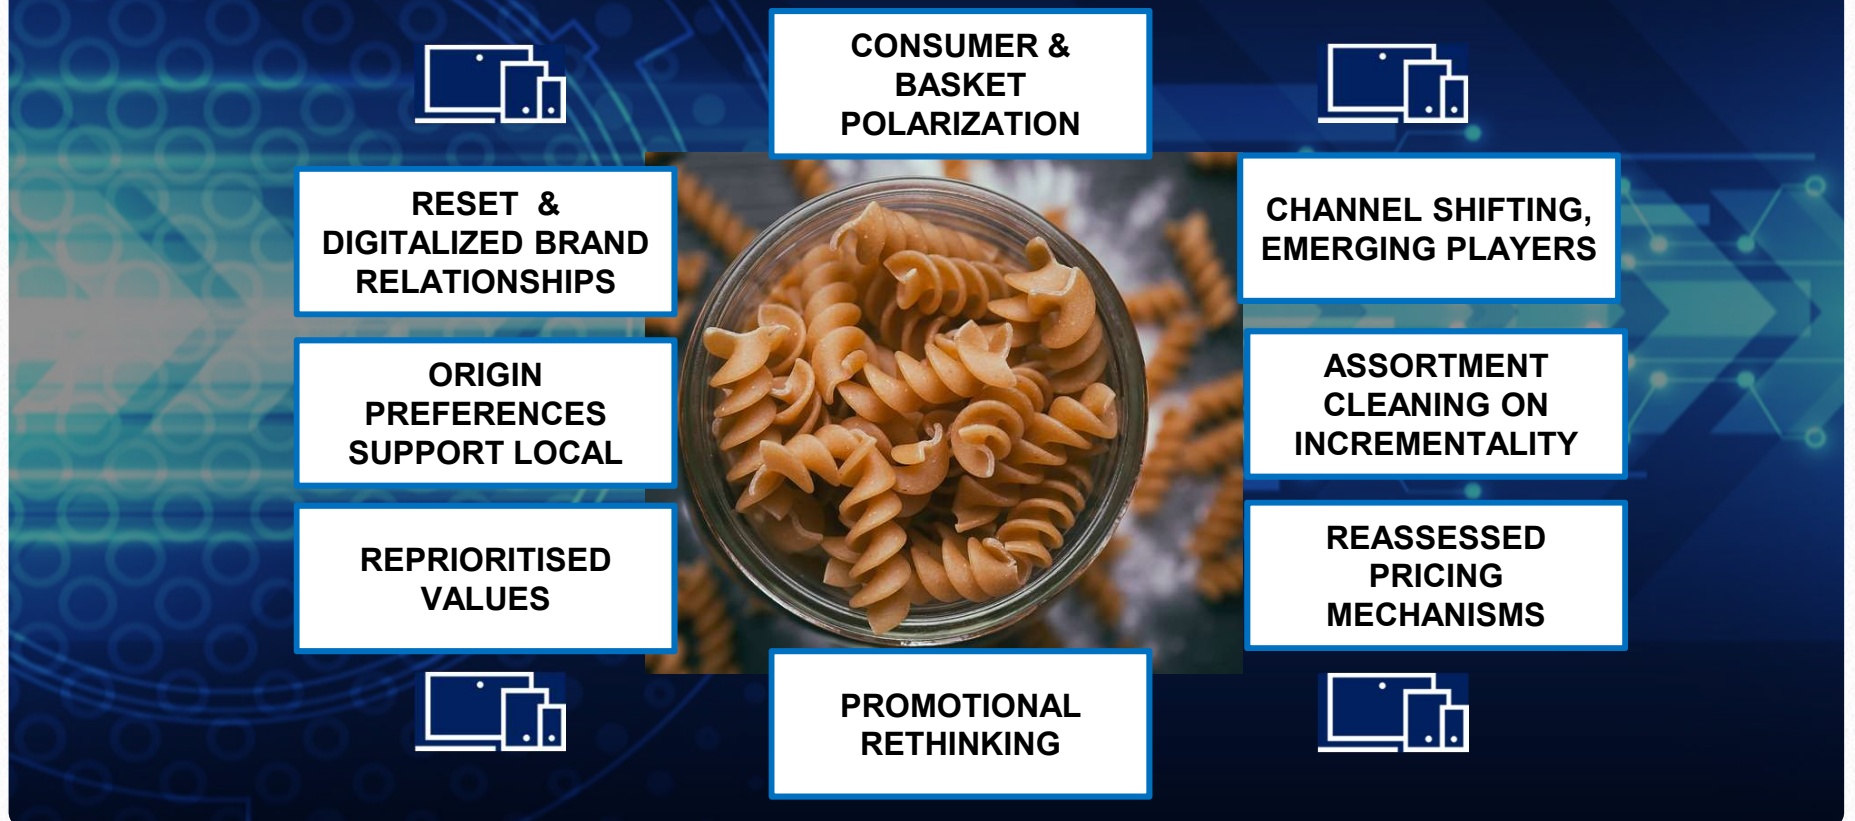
CONSUMER & BASKET POLARIZATION

RESET & DIGITALIZED BRAND RELATIONSHIPS

CHANNEL SHIFTING, EMERGING PLAYERS

ORIGIN PREFERENCES SUPPORT LOCAL

ASSORTMENT CLEANING ON INCREMENTALITY

REPRIORITISED VALUES

REASSESSED PRICING MECHANISMS

PROMOTIONAL RETHINKING